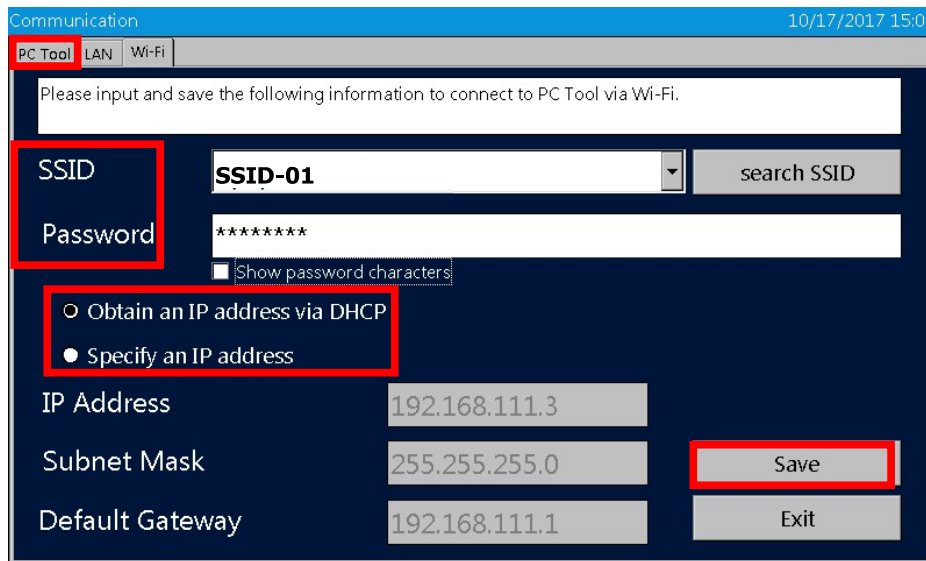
Communication 10/17/2017 15:0

PC Tool LAN Wi-Fi

Please input and save the following information to connect to PC Tool via Wi-Fi.

SSID SSID-01 search SSID

Password ********

Show password characters

Obtain an IP address via DHCP

Specify an IP address

IP Address 192.168.111.3

Subnet Mask 255.255.255.0

Save

Default Gateway 192.168.111.1

Exit